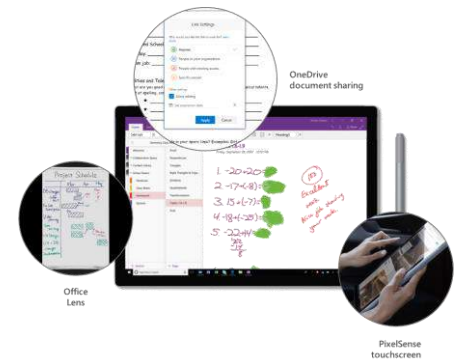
Link Settings

Apply

Cancel

Project Schedule

OneDrive document sharing

$1. -20+20=$

$2. -17+(-8)=$

$3. 15+(-7)=$

$4. -18+(-25)=$

$5. -22+(-15)=$

Excellent work

Office Lens

PixelSense touchscreen